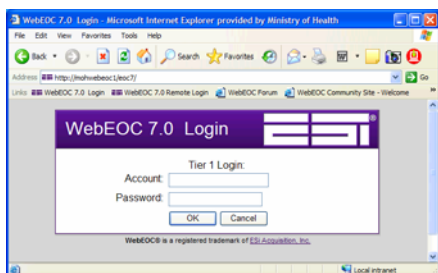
WebEOC 7.0 Login - Microsoft Internet Explorer provided by Ministry of Health

File Edit View Favorites Tools Help

Back Search Favorites

Address http://mohwebeoc1/eoc7/ Go

Links WebEOC 7.0 Login WebEOC 7.0 Remote Login WebEOC Forum WebEOC Community Site - Welcome

WebEOC 7.0 Login

ESi

Tier 1 Login:

Account:

Password:

OK Cancel

WebEOC® is a registered trademark of ESi Acquisition, Inc.

Local intranet